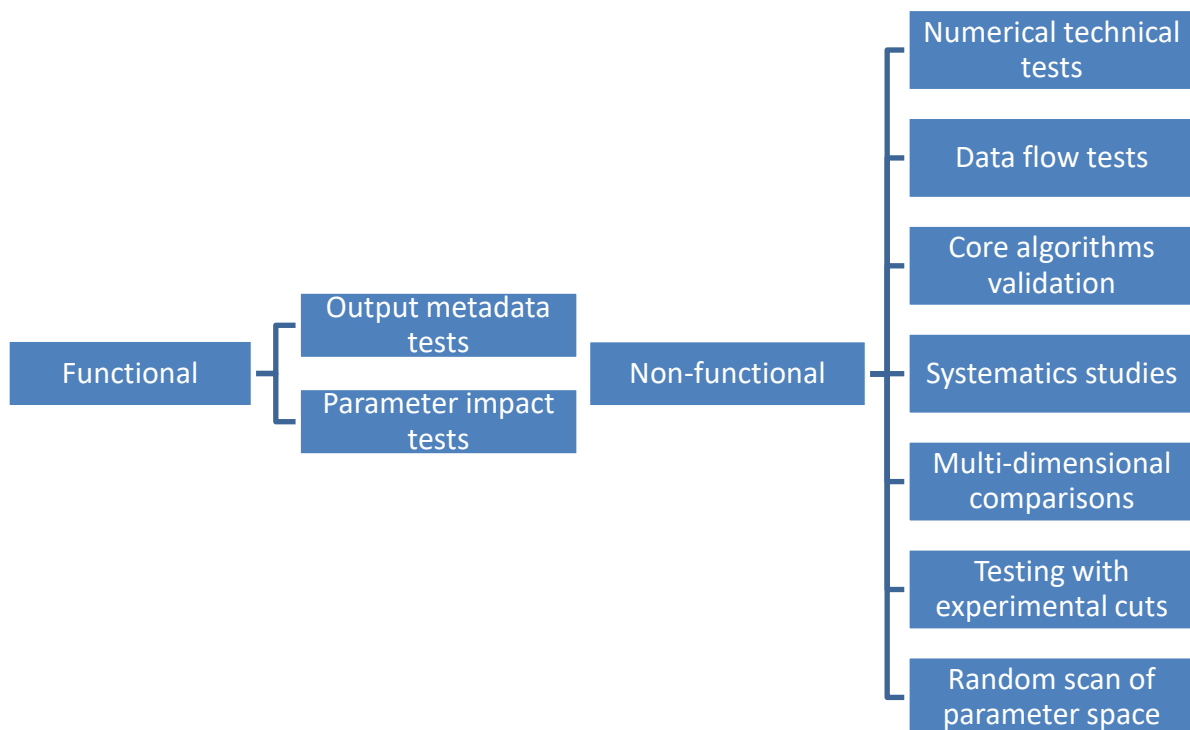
Functional

Output metadata tests

Parameter impact tests

Non-functional

Numerical technical tests

Data flow tests

Core algorithms validation

Systematics studies

Multi-dimensional comparisons

Testing with experimental cuts

Random scan of parameter space